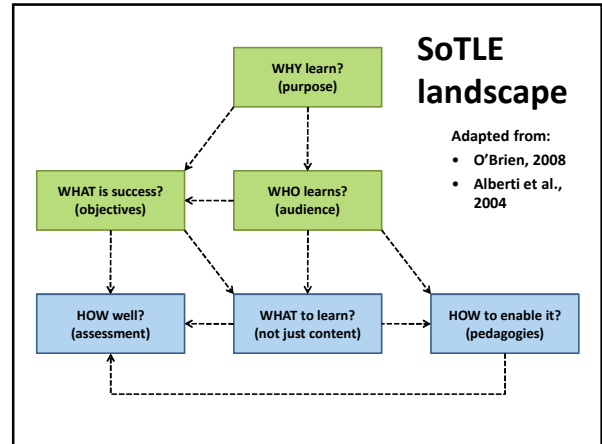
SoTLE landscape

Adapted from:
- O'Brien, 2008
- Alberti et al., 2004

WHY learn? (purpose)

WHAT is success? (objectives)

WHO learns? (audience)

HOW well? (assessment)

WHAT to learn? (not just content)

HOW to enable it? (pedagogies)